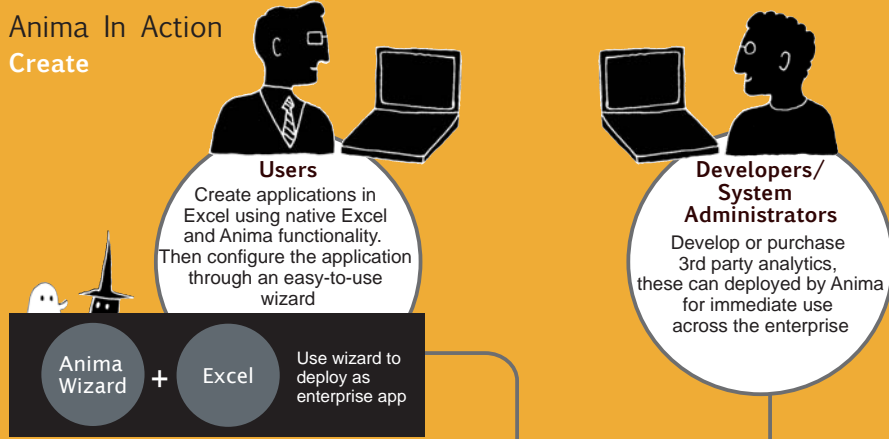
Anima In Action
Create

Users
Create applications in Excel using native Excel and Anima functionality. Then configure the application through an easy-to-use wizard

Developers/ System Administrators
Develop or purchase 3rd party analytics, these can deployed by Anima for immediate use across the enterprise

Anima Wizard + Excel
Use wizard to deploy as enterprise app